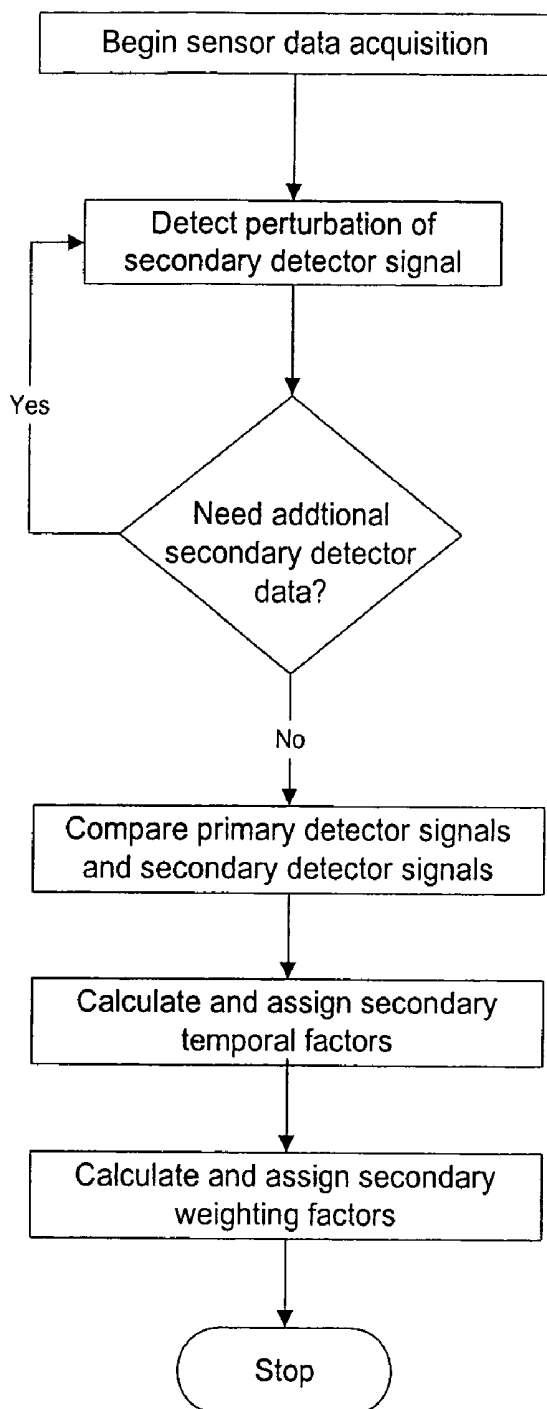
Begin sensor data acquisition

Detect perturbation of secondary detector signal

Yes

Need addtional secondary detector data?

No

Compare primary detector signals and secondary detector signals

Calculate and assign secondary temporal factors

Calculate and assign secondary weighting factors

Stop